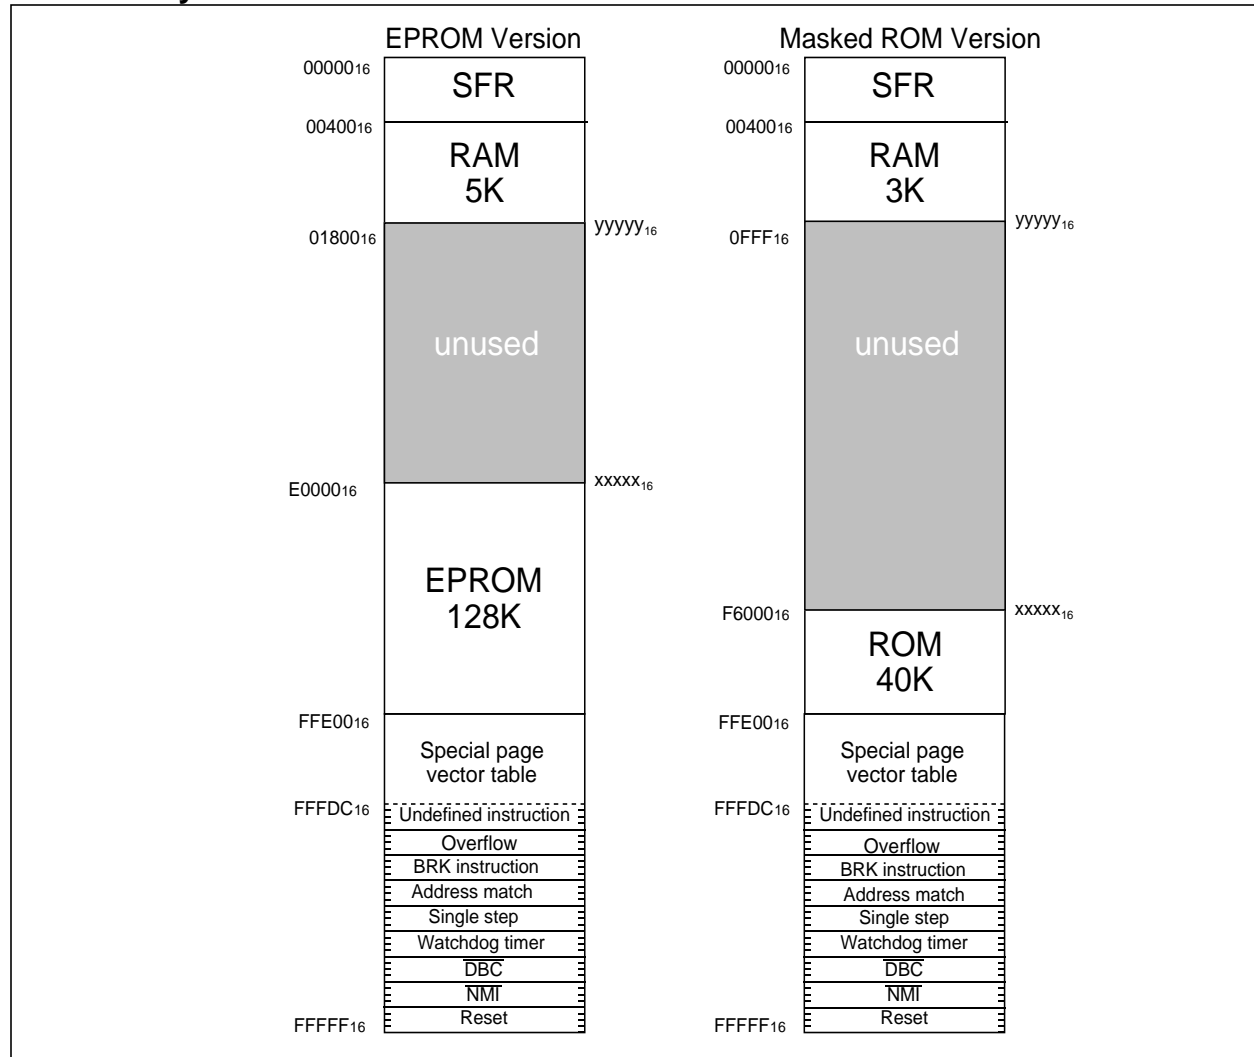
EPROM Version

$0000_{16}$

SFR

$00400_{16}$

RAM 5K

$01800_{16}$

$yyyyy_{16}$

unused

$E0000_{16}$

$xxxxx_{16}$

EPROM 128K

$FFE00_{16}$

Special page vector table

$FFFDC_{16}$

Undefined instruction

Overflow

BRK instruction

Address match

Single step

Watchdog timer

$\overline{DBC}$

$\overline{NMI}$

Reset

$FFFFF_{16}$

Masked ROM Version

$00000_{16}$

SFR

$00400_{16}$

RAM 3K

$0FFF_{16}$

$yyyyy_{16}$

unused

$F6000_{16}$

$xxxxx_{16}$

ROM 40K

$FFE00_{16}$

Special page vector table

$FFFDC_{16}$

Undefined instruction

Overflow

BRK instruction

Address match

Single step

Watchdog timer

$\overline{DBC}$

$\overline{NMI}$

Reset

$FFFFF_{16}$